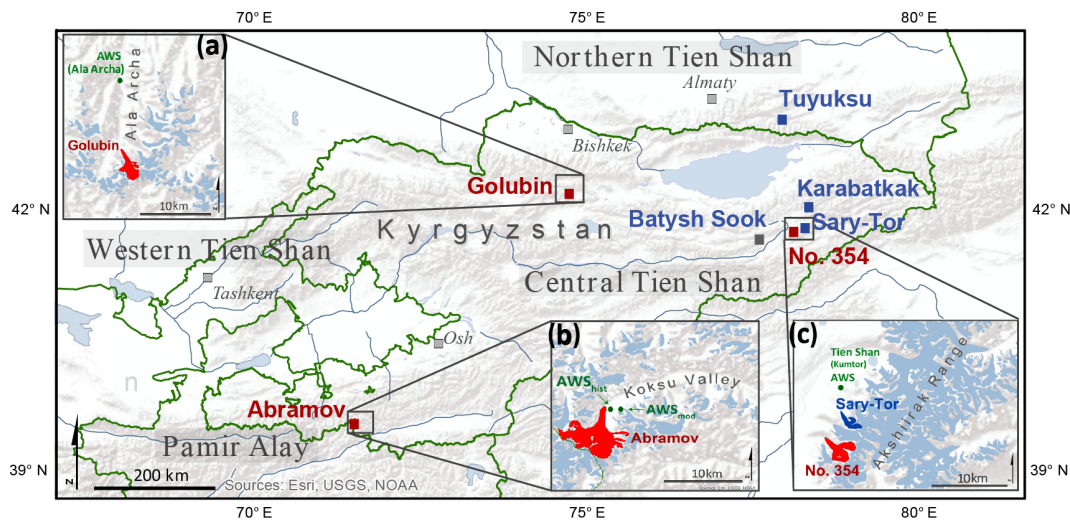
70° E
75° E
80° E
42° N
42° N
39° N
39° N
70° E
75° E
80° E

(a)
AWS (Ala Archa)
Ala Archa
Golubin
10km

Northern Tien Shan
Almaty
Tuyuksu
Bishkek
Golubin
Karabatkak
Batysh Sook
Sary-Tor
No. 354
Kyrgyzstan
Western Tien Shan
Tashkent
Central Tien Shan
Osh
n

(b)
AWS$_{hist}$
Koksu Valley
AWS$_{mod}$
Abramov
10km

(c)
Tien Shan (Kumtor) AWS
Akshiirak Range
Sary-Tor
No. 354
10km

Abramov
Pamir Alay
N
200 km
Sources: Esri, USGS, NOAA